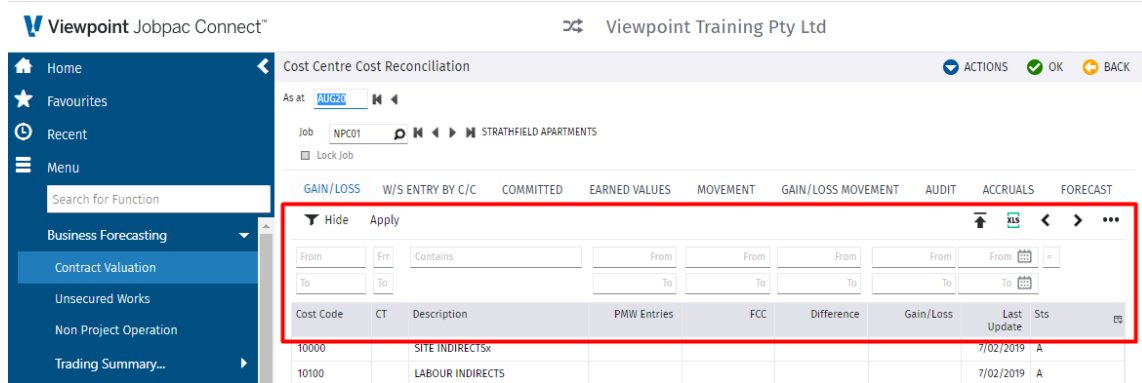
Viewpoint Jobpac Connect™

Viewpoint Training Pty Ltd

Home
Favourites
Recent
Menu
Search for Function
Business Forecasting
Contract Valuation
Unsecured Works
Non Project Operation
Trading Summary...

Cost Centre Cost Reconciliation

ACTIONS OK BACK

As at AUG20

Job NPC01 STRATHFIELD APARTMENTS
Lock Job

GAIN/LOSS W/S ENTRY BY C/C COMMITTED EARNED VALUES MOVEMENT GAIN/LOSS MOVEMENT AUDIT ACCRUALS FORECAST

Hide Apply

From Frr Contains From From From From From =
To To To To To To To

| Cost Code | CT | Description | PMW Entries | FCC | Difference | Gain/Loss | Last Update | Sts |
|---|---|---|---|---|---|---|---|---|
| 10000 | | SITE INDIRECTSx | | | | | 7/02/2019 | A |
| 10100 | | LABOUR INDIRECTS | | | | | 7/02/2019 | A |